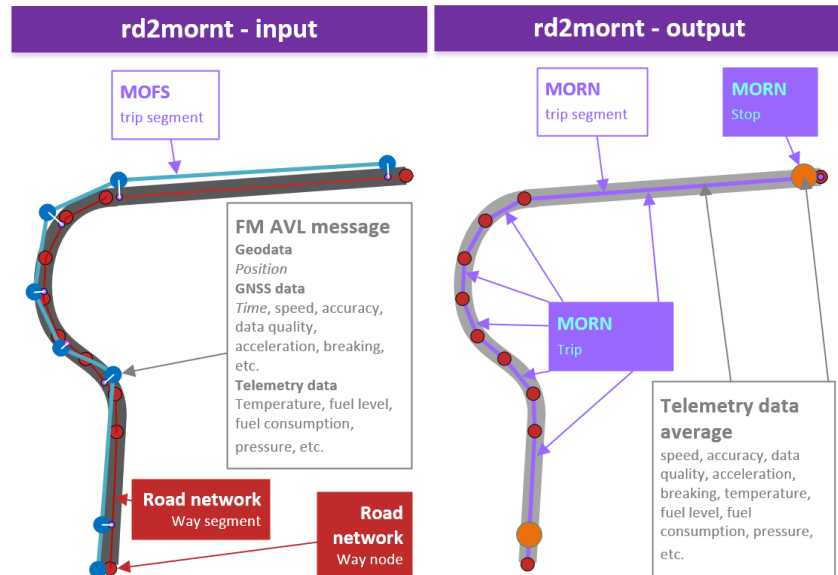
rd2mornt - input

MOFS
trip segment

FM AVL message
Geodata
Position
GNSS data
Time, speed, accuracy, data quality, acceleration, breaking, etc.
Telemetry data
Temperature, fuel level, fuel consumption, pressure, etc.

Road network
Way segment

Road network
Way node

rd2mornt - output

MORN
trip segment

MORN
Stop

MORN
Trip

Telemetry data average
speed, accuracy, data quality, acceleration, breaking, temperature, fuel level, fuel consumption, pressure, etc.